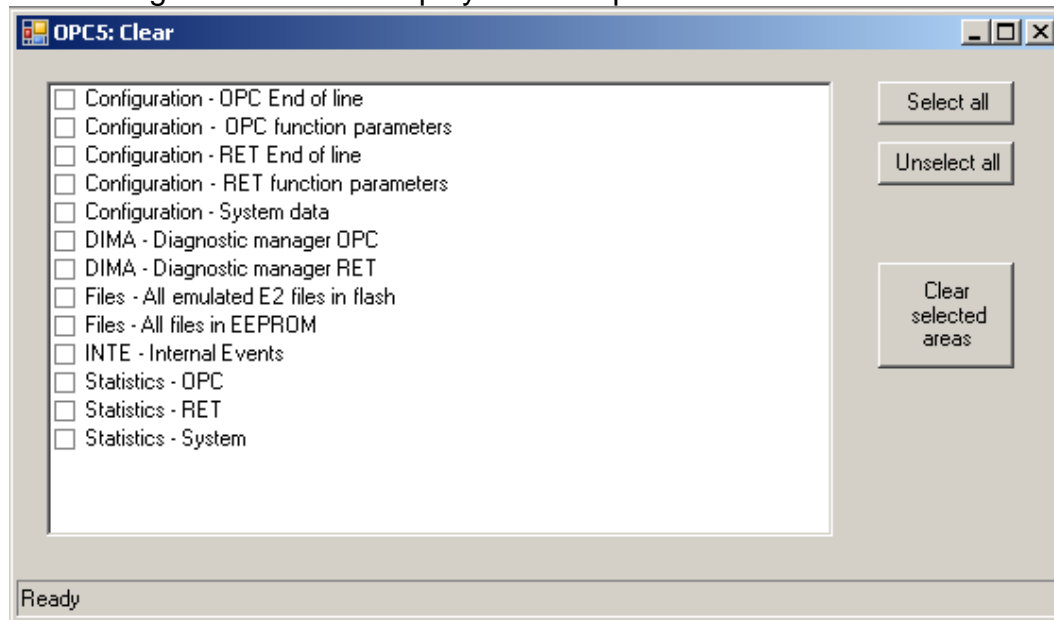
OPC5: Clear

Configuration - OPC End of line
Configuration - OPC function parameters
Configuration - RET End of line
Configuration - RET function parameters
Configuration - System data
DIMA - Diagnostic manager OPC
DIMA - Diagnostic manager RET
Files - All emulated E2 files in flash
Files - All files in EEPROM
INTE - Internal Events
Statistics - OPC
Statistics - RET
Statistics - System

Select all
Unselect all
Clear selected areas

Ready